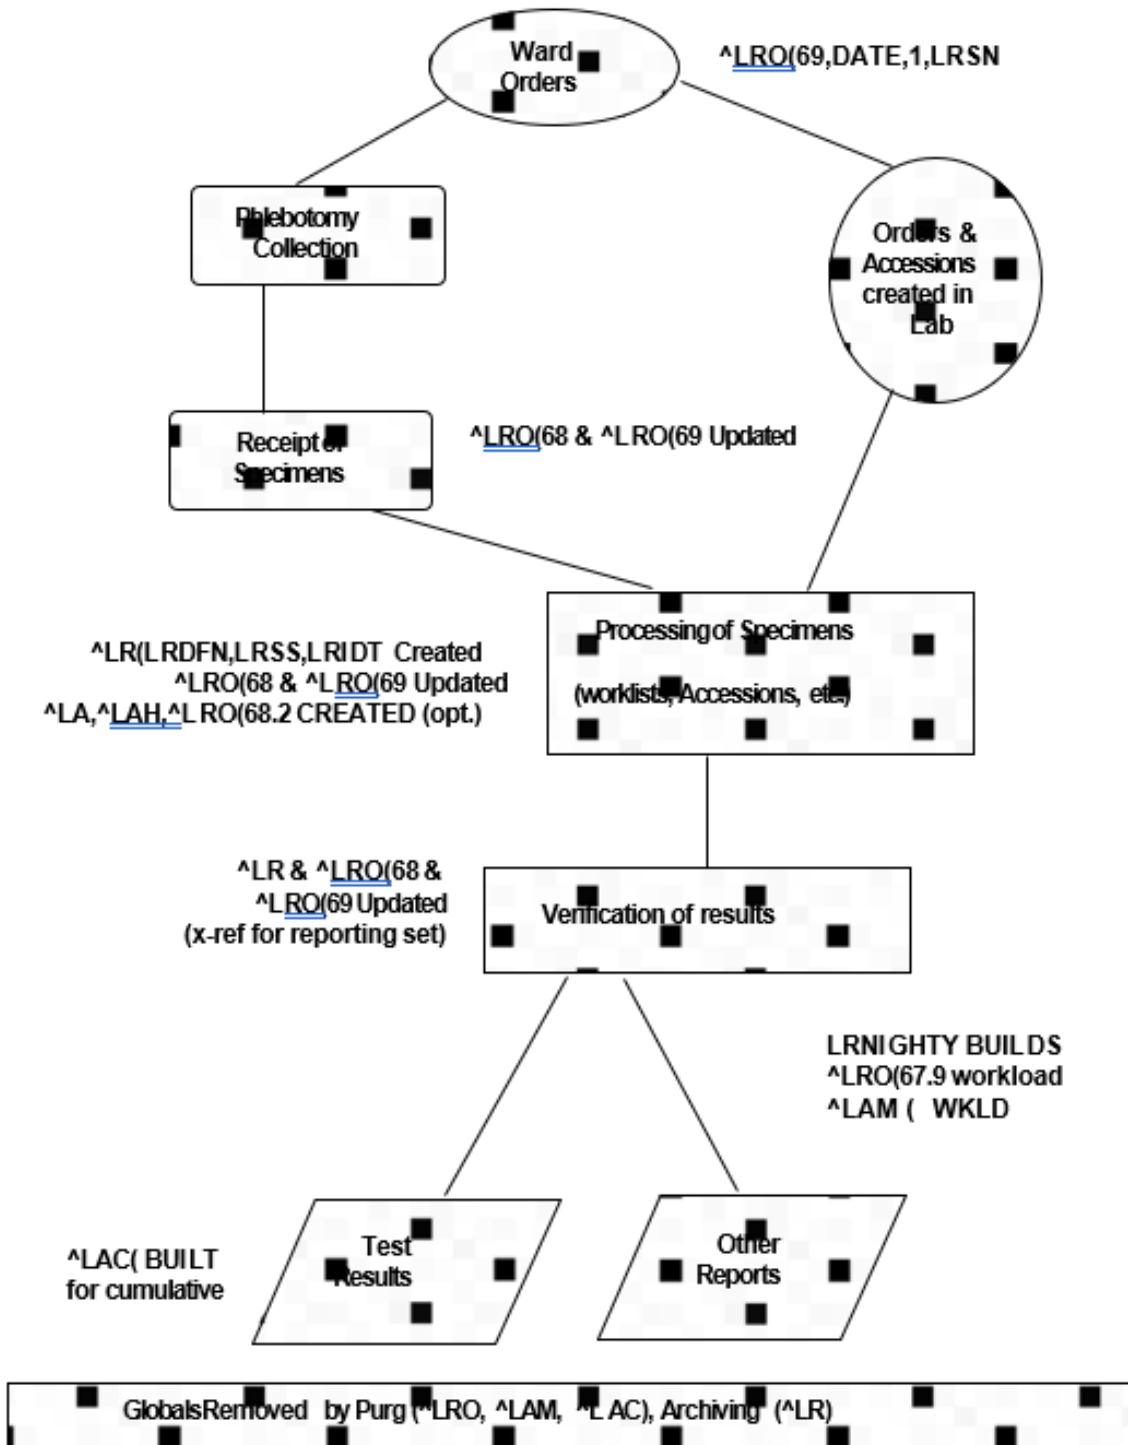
Ward Orders

^LRO(69,DATE,1,LRSN

Phlebotomy Collection

Orders & Accessions created in Lab

Receipt of Specimens

^LRO(68 & ^LRO(69 Updated

^LR(LRDFN,LRSS,LRIDT Created
^LRO(68 & ^LRO(69 Updated
^LA,^LAH,^LRO(68.2 CREATED (opt.)

Processing of Specimens
(worklists, Accessions, etc)

^LR & ^LRO(68 &
^LRO(69 Updated
(x-ref for reporting set)

Verification of results

LRNIGHTY BUILDS
^LRO(67.9 workload
^LAM ( WKLD

^LAC( BUILT
for cumulative

Test Results

Other Reports

Globals Removed by Purg (^LRO, ^LAM, ^LAC), Archiving (^LR)